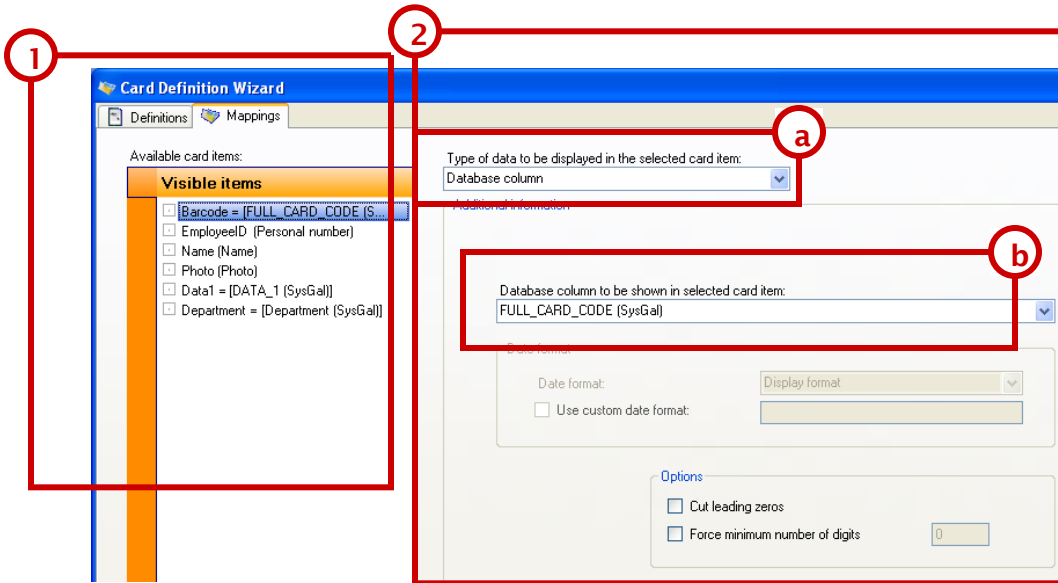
1

2

Card Definition Wizard

Definitions

Mappings

Available card items:

Visible items

Barcode = [FULL_CARD_CODE (S...

EmployeeID (Personal number)

Name (Name)

Photo (Photo)

Data1 = [DATA_1 (SysGal)]

Department = [Department (SysGal)]

a

Type of data to be displayed in the selected card item:

Database column

Additional information

b

Database column to be shown in selected card item:

FULL_CARD_CODE (SysGal)

Date format

Date format:

Display format

Use custom date format:

Options

Cut leading zeros

Force minimum number of digits

0